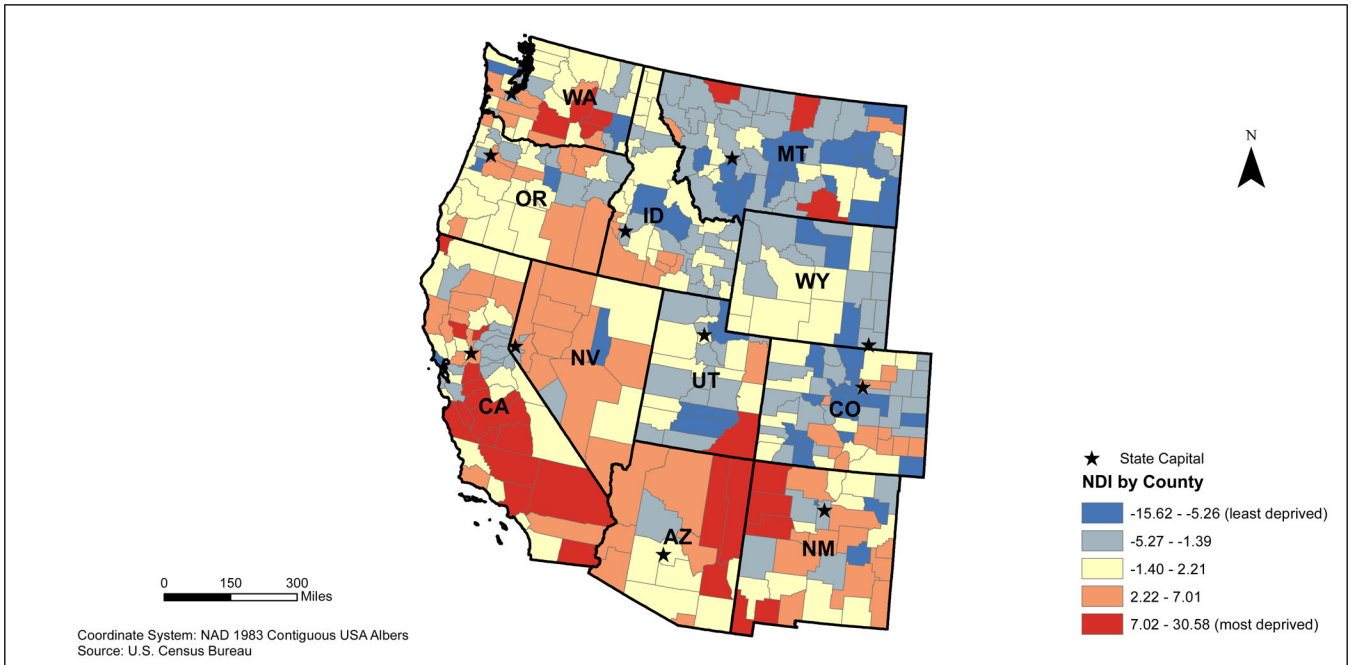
WA
MT
OR
ID
WY
NV
UT
CA
CO
AZ
NM

N

★ State Capital
NDI by County
-15.62 - -5.26 (least deprived)
-5.27 - -1.39
-1.40 - 2.21
2.22 - 7.01
7.02 - 30.58 (most deprived)

0 150 300
Miles

Coordinate System: NAD 1983 Contiguous USA Albers
Source: U.S. Census Bureau